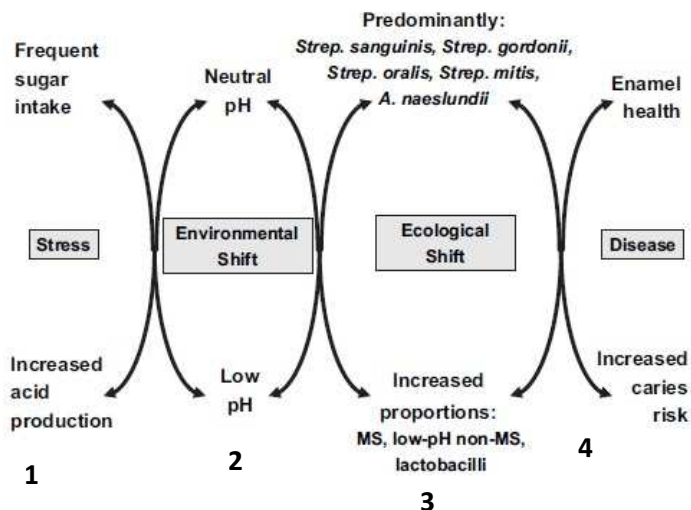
Predominantly:
Strep. sanguinis, Strep. gordonii, Strep. oralis, Strep. mitis, A. naeslundii

Frequent sugar intake

Neutral pH

Enamel health

Stress

Environmental Shift

Ecological Shift

Disease

Increased acid production

Low pH

Increased proportions: MS, low-pH non-MS, lactobacilli

Increased caries risk

1

2

3

4